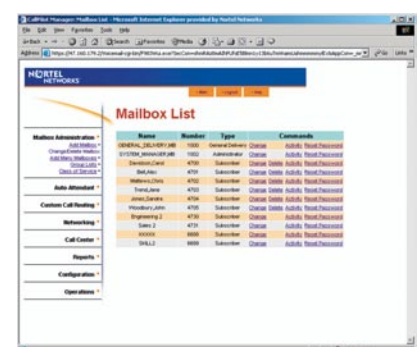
CallPilot Manager: Mailbox List - Microsoft Internet Explorer provided by Nortel Networks

File Edit View Favorites Tools Help

Back Search Favorites Media

Address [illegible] Go Links

NORTEL NETWORKS

Main Logout Help

Mailbox List

Mailbox Administration
Add Mailbox
Change/Delete Mailbox
Add Many Mailboxes
Group Lists
Class of Service

Auto Attendant

Custom Call Routing

Networking

Call Center

Reports

Configuration

Operations

| Name | Number | Type | Commands |
|---|---|---|---|
| GENERAL_DELIVERY_MB | 1000 | General Delivery | Change Activity Reset Password |
| SYSTEM_MANAGER_MB | 1002 | Administrator | Change Activity Reset Password |
| Davidson, Carol | 4700 | Subscriber | Change Delete Activity Reset Password |
| Bell, Alan | 4701 | Subscriber | Change Delete Activity Reset Password |
| Matthews, Chris | 4702 | Subscriber | Change Delete Activity Reset Password |
| Trend, Jane | 4703 | Subscriber | Change Delete Activity Reset Password |
| Jones, Sandra | 4704 | Subscriber | Change Delete Activity Reset Password |
| Woodbury, John | 4705 | Subscriber | Change Delete Activity Reset Password |
| Engineering 2 | 4730 | Subscriber | Change Delete Activity Reset Password |
| Sales 2 | 4735 | Subscriber | Change Delete Activity Reset Password |
| XXXXX | 6666 | Subscriber | Change Delete Activity Reset Password |
| SKILL2 | 6669 | Subscriber | Change Delete Activity Reset Password |